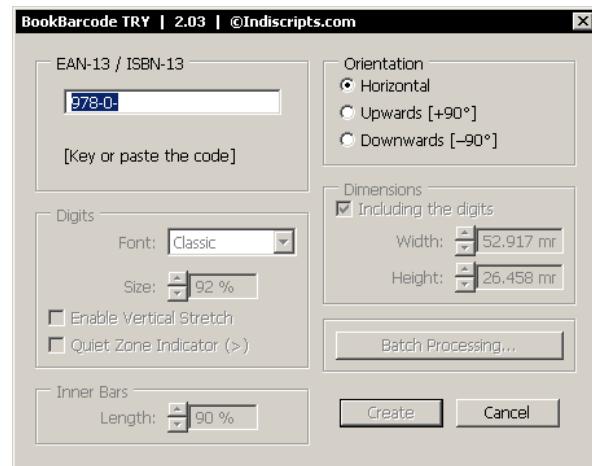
BookBarcode TRY | 2.03 | ©Indiscripts.com

EAN-13 / ISBN-13

978-0-

[Key or paste the code]

Orientation
Horizontal
Upwards [+90°]
Downwards [–90°]

Digits
Font: Classic
Size: 92 %
Enable Vertical Stretch
Quiet Zone Indicator (>)

Dimensions
Including the digits
Width: 52.917 mr
Height: 26.458 mr

Batch Processing...

Inner Bars
Length: 90 %

Create
Cancel